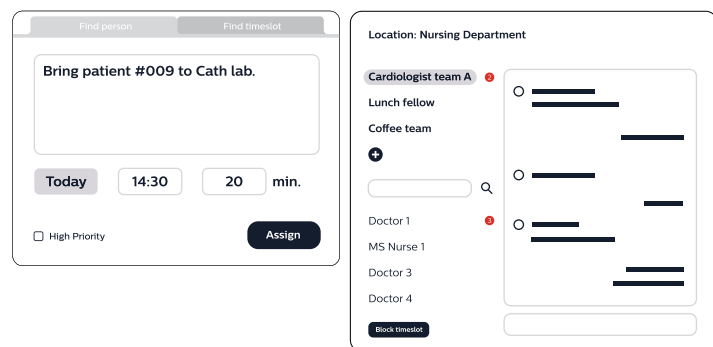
Find person
Find timeslot

Bring patient #009 to Cath lab.

Today
14:30
20
min.

High Priority
Assign

Location: Nursing Department

Cardiologist team A
2
Lunch fellow
Coffee team

Doctor 1
3
MS Nurse 1
Doctor 3
Doctor 4

Block timeslot